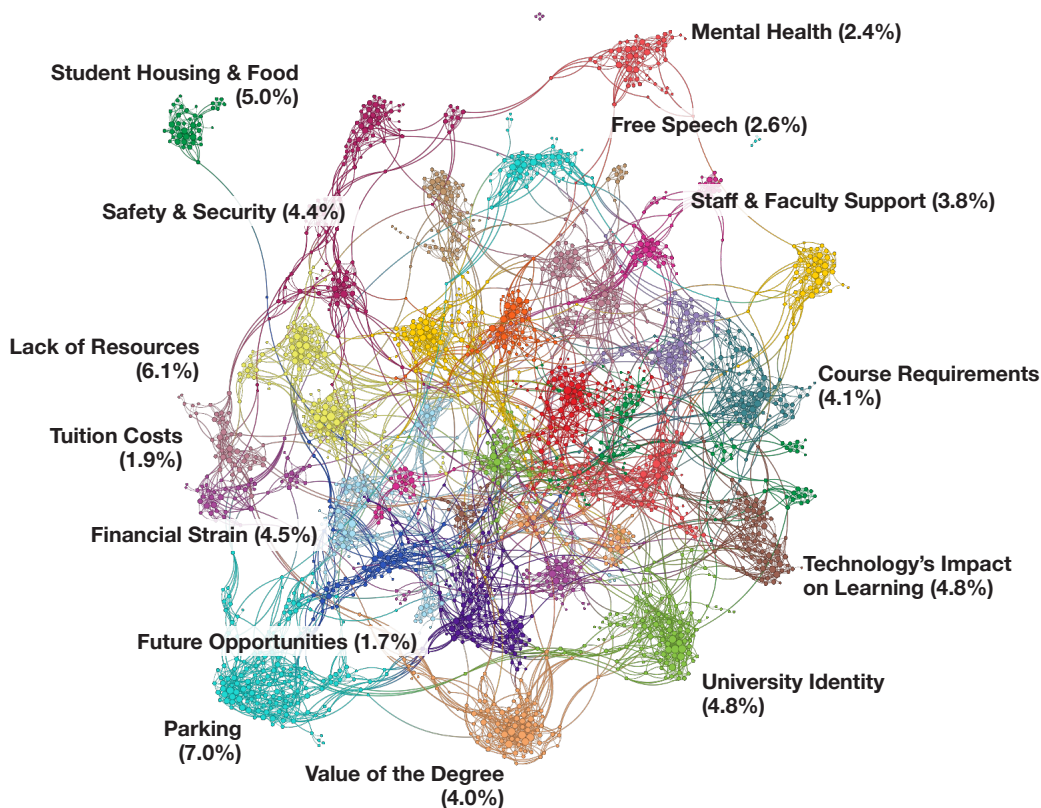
Mental Health (2.4%)

Student Housing & Food (5.0%)

Free Speech (2.6%)

Safety & Security (4.4%)

Staff & Faculty Support (3.8%)

Lack of Resources (6.1%)

Course Requirements (4.1%)

Tuition Costs (1.9%)

Financial Strain (4.5%)

Technology's Impact on Learning (4.8%)

Future Opportunities (1.7%)

University Identity (4.8%)

Parking (7.0%)

Value of the Degree (4.0%)